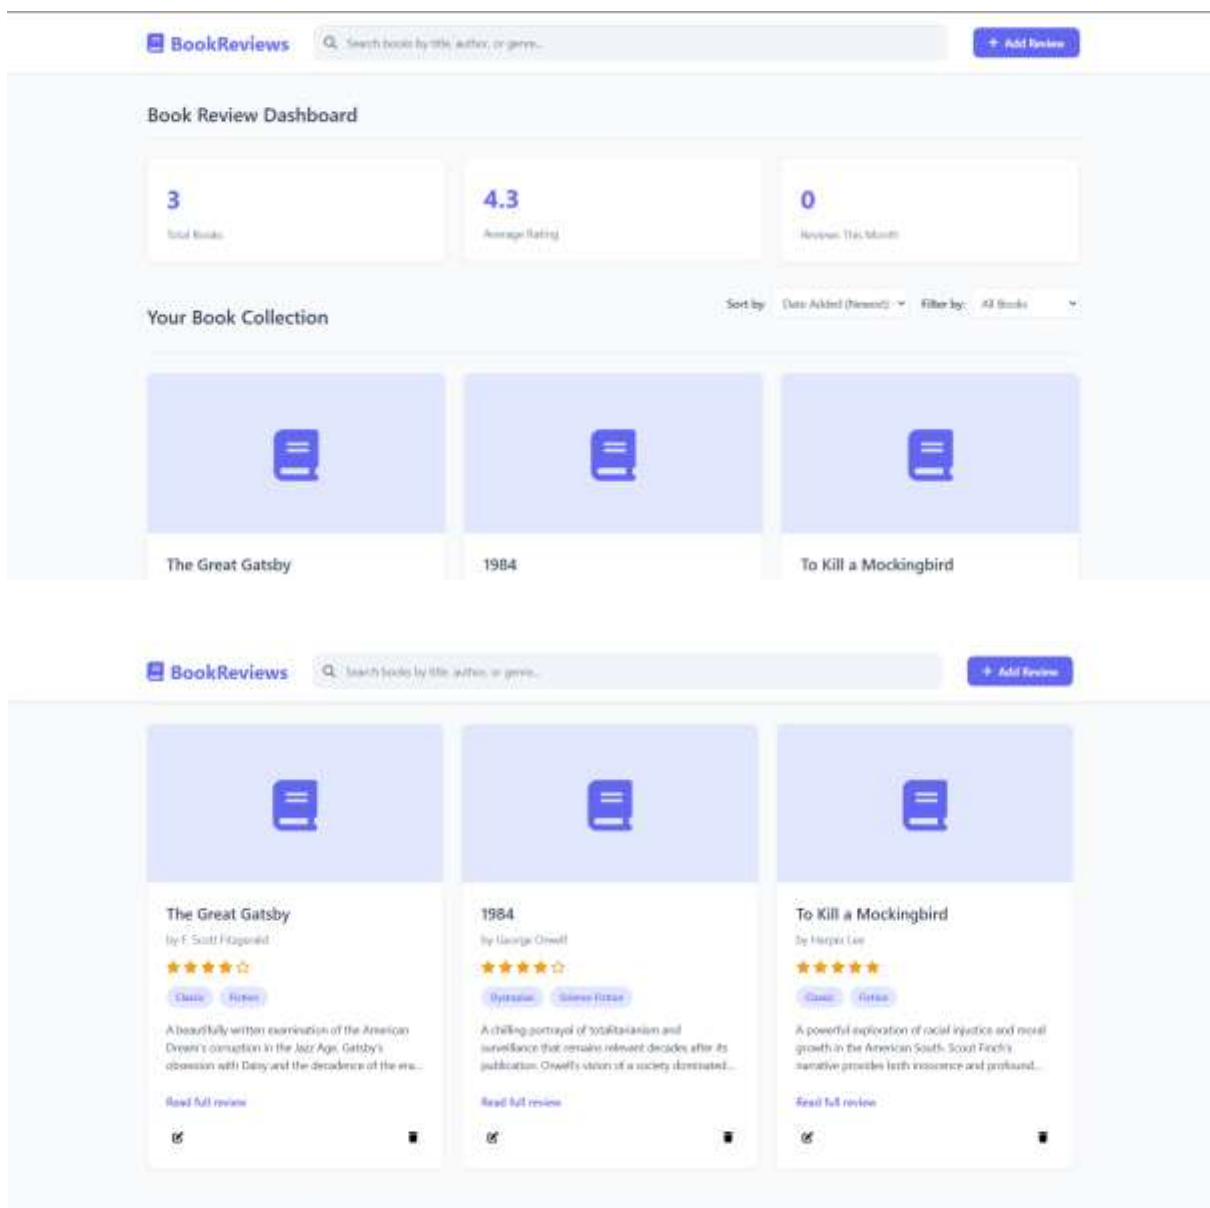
BookReviews

Search books by title, author, or genre...

+ Add Review

Book Review Dashboard

3
Total Books

4.3
Average Rating

0
Reviews This Month

Your Book Collection

Sort by: Date Added (Newest)

Filter by: All Books

The Great Gatsby

1984

To Kill a Mockingbird

BookReviews

Search books by title, author, or genre...

+ Add Review

The Great Gatsby
by F. Scott Fitzgerald
★★★★☆
Classic Fiction
A beautifully written examination of the American Dream's corruption in the Jazz Age. Gatsby's obsession with Daisy and the decadence of the era...
Read full review

1984
by George Orwell
★★★★☆
Dystopian Science Fiction
A chilling portrayal of totalitarianism and surveillance that remains relevant decades after its publication. Orwell's vision of a society dominated...
Read full review

To Kill a Mockingbird
by Harper Lee
★★★★★
Classic Fiction
A powerful exploration of racial injustice and moral growth in the American South. Scout Finch's narrative provides both innocence and profound...
Read full review